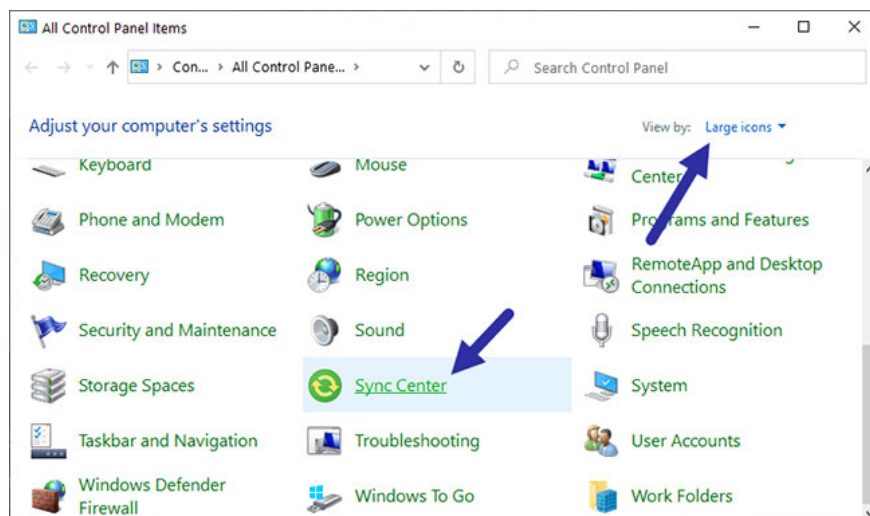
All Control Panel Items

Con... > All Control Pane... >

Search Control Panel

Adjust your computer's settings

View by: Large icons

Keyboard

Mouse

Center

Phone and Modem

Power Options

Pro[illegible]ams and Features

Recovery

Region

RemoteApp and Desktop Connections

Security and Maintenance

Sound

Speech Recognition

Storage Spaces

Sync Center

System

Taskbar and Navigation

Troubleshooting

User Accounts

Windows Defender Firewall

Windows To Go

Work Folders